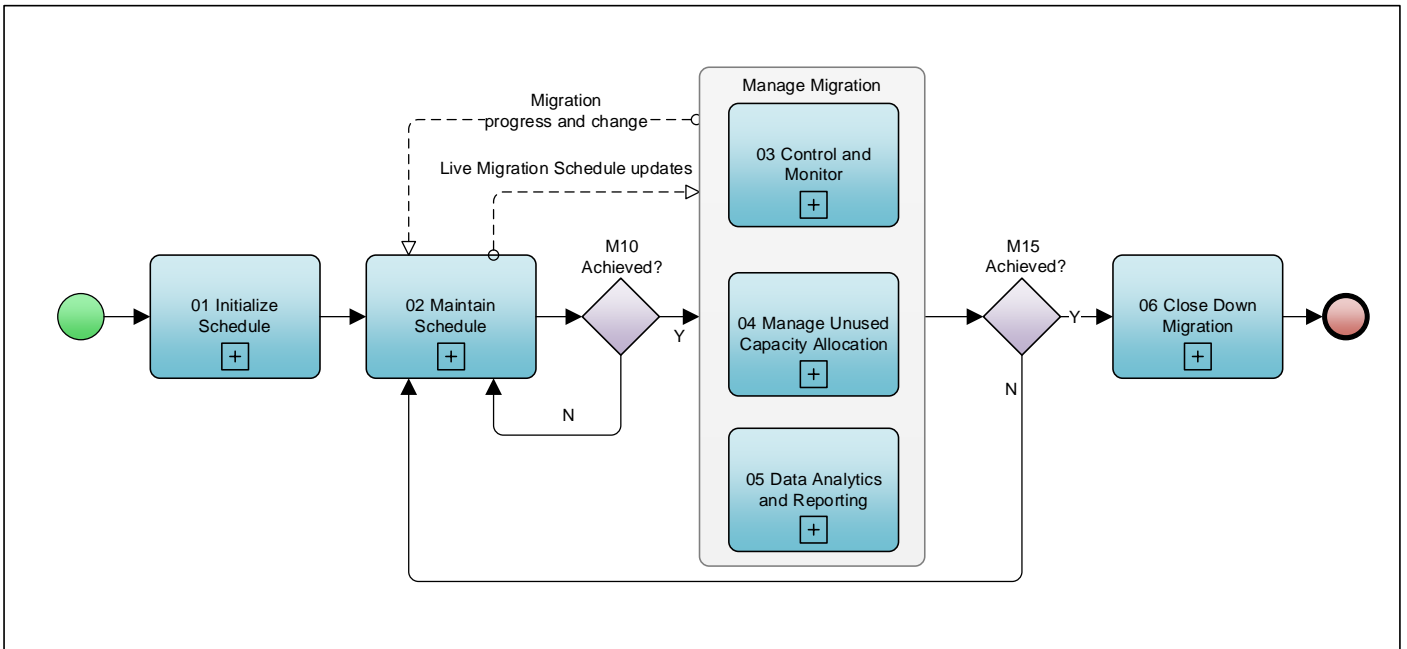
Manage Migration

Migration progress and change

Live Migration Schedule updates

03 Control and Monitor

01 Initialize Schedule

02 Maintain Schedule

M10 Achieved?

Y

N

04 Manage Unused Capacity Allocation

05 Data Analytics and Reporting

M15 Achieved?

Y

N

06 Close Down Migration